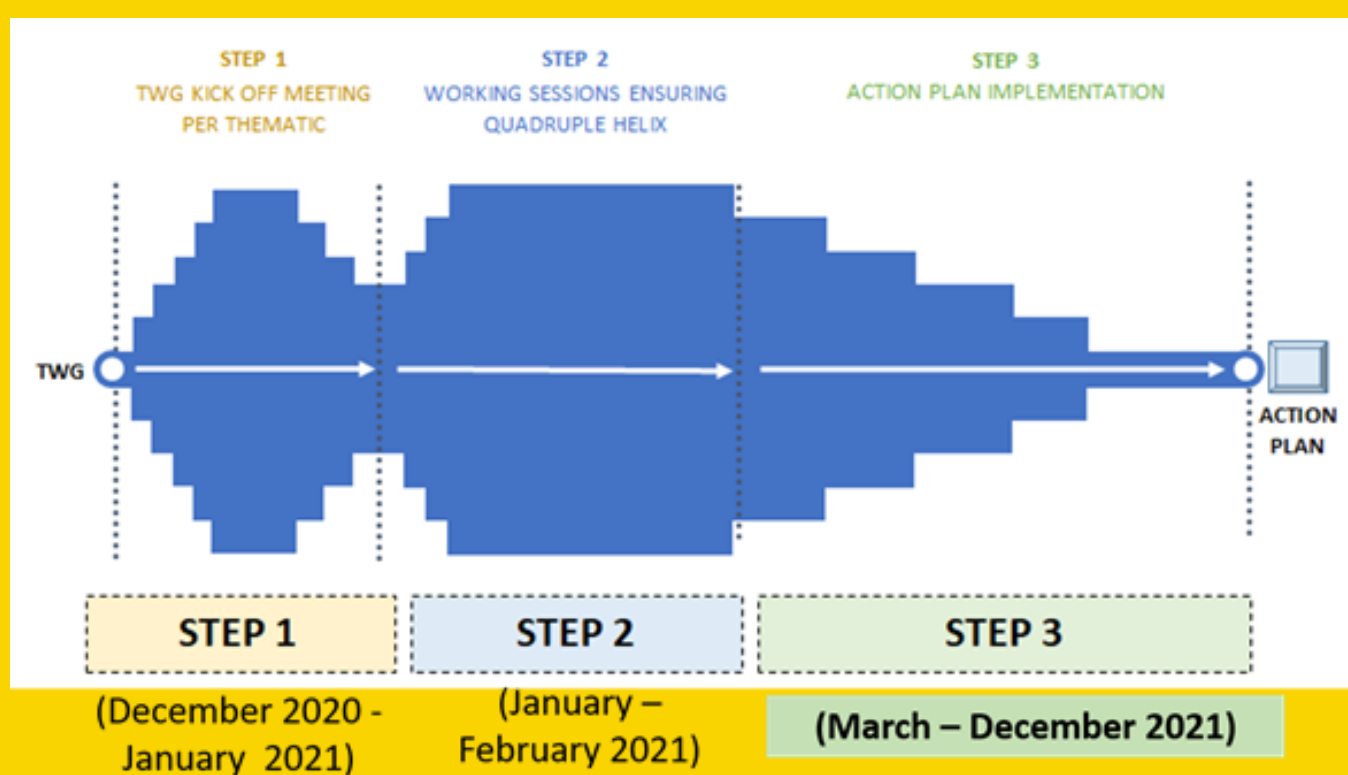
STEP 1
TWG KICK OFF MEETING PER THEMATIC

STEP 2
WORKING SESSIONS ENSURING QUADRUPLE HELIX

STEP 3
ACTION PLAN IMPLEMENTATION

TWG

ACTION PLAN

STEP 1

STEP 2

STEP 3

(December 2020 - January 2021)

(January – February 2021)

(March – December 2021)